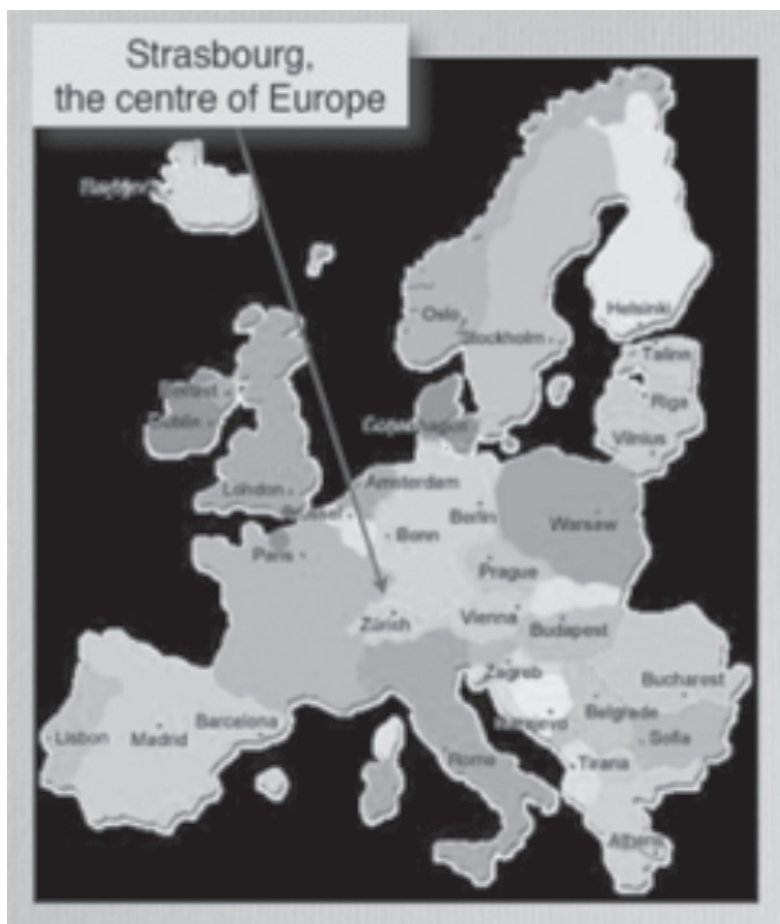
Strasbourg, the centre of Europe

Reykjavik

Oslo

Stockholm

Helsinki

Talinn

Riga

Vilnius

Belfast

Dublin

Copenhagen

London

Amsterdam

Brussel

Berlin

Bonn

Warsaw

Paris

Prague

Zürich

Vienna

Budapest

Zagreb

Bucharest

Sarajevo

Belgrade

Sofia

Lisbon

Madrid

Barcelona

Rome

Tirana

Athens